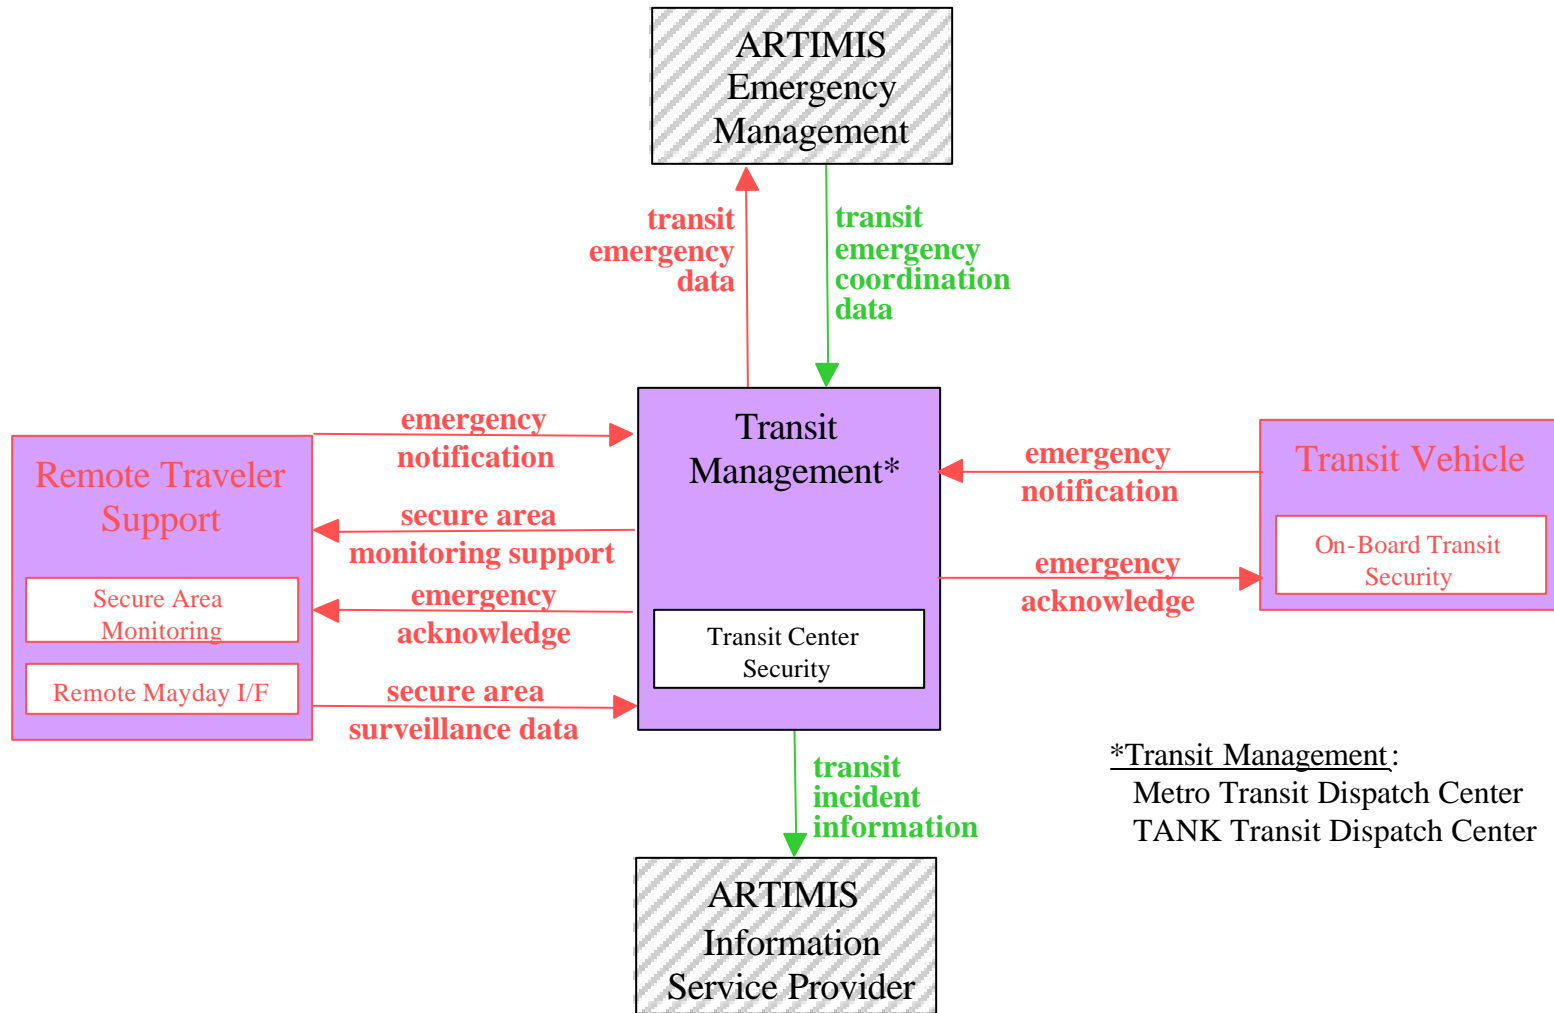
ARTIMIS Emergency Management

transit emergency data

transit emergency coordination data

Remote Traveler Support

Secure Area Monitoring

Remote Mayday I/F

emergency notification

secure area monitoring support

emergency acknowledge

secure area surveillance data

Transit Management*

Transit Center Security

emergency notification

emergency acknowledge

Transit Vehicle

On-Board Transit Security

transit incident information

*Transit Management:
Metro Transit Dispatch Center
TANK Transit Dispatch Center

ARTIMIS Information Service Provider